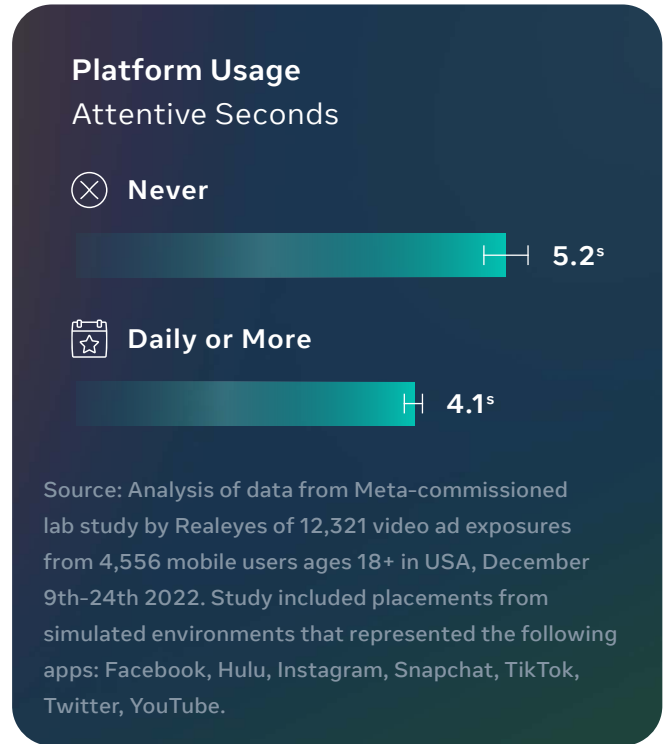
Platform Usage
Attentive Seconds

Never

5.2$^{s}$

Daily or More

4.1$^{s}$

Source: Analysis of data from Meta-commissioned lab study by Realeyes of 12,321 video ad exposures from 4,556 mobile users ages 18+ in USA, December 9th-24th 2022. Study included placements from simulated environments that represented the following apps: Facebook, Hulu, Instagram, Snapchat, TikTok, Twitter, YouTube.